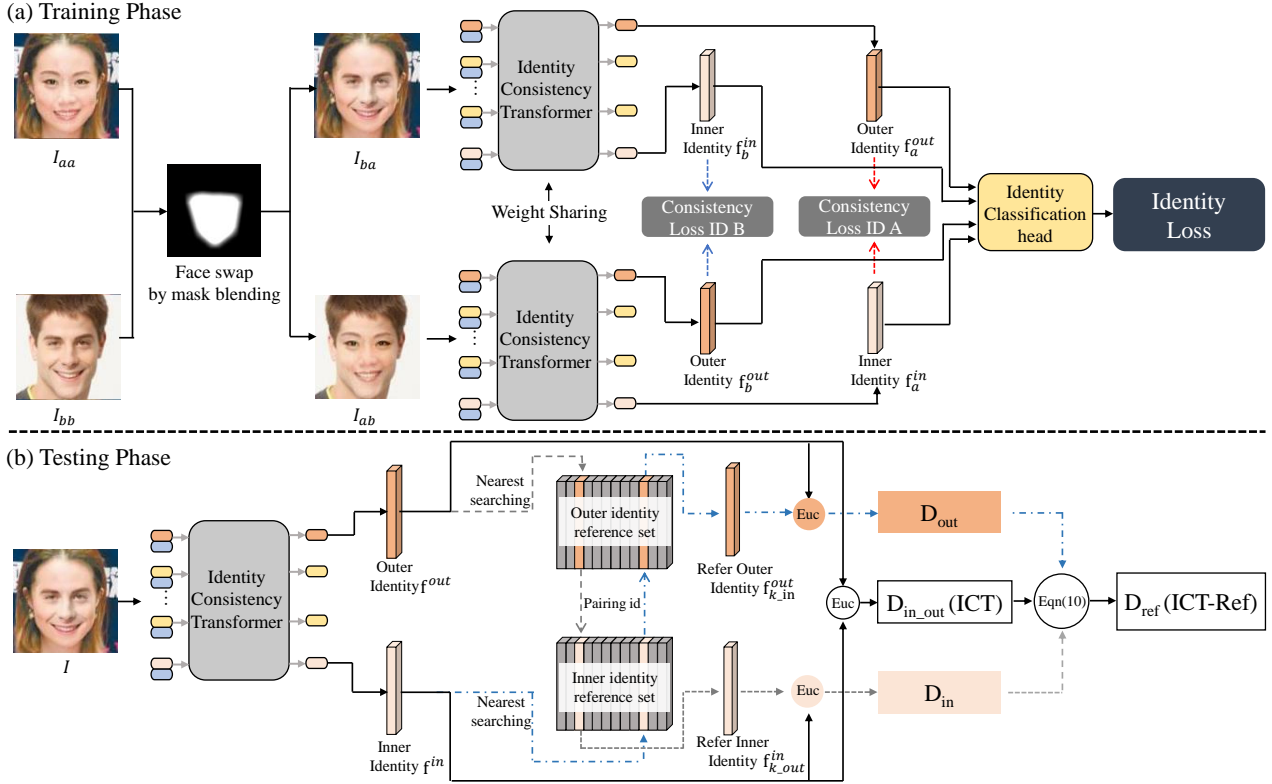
(a) Training Phase

$I_{aa}$

$I_{bb}$

Face swap by mask blending

$I_{ba}$

$I_{ab}$

Identity Consistency Transformer

Weight Sharing

Identity Consistency Transformer

Inner Identity $f_b^{in}$

Outer Identity $f_a^{out}$

Consistency Loss ID B

Consistency Loss ID A

Outer Identity $f_b^{out}$

Inner Identity $f_a^{in}$

Identity Classification head

Identity Loss

(b) Testing Phase

$I$

Identity Consistency Transformer

Outer Identity $f^{out}$

Inner Identity $f^{in}$

Nearest searching

Outer identity reference set

Pairing id

Inner identity reference set

Nearest searching

Refer Outer Identity $f_{k\_in}^{out}$

Refer Inner Identity $f_{k\_out}^{in}$

Euc

Euc

Euc

$D_{out}$

$D_{in\_out}$ (ICT)

$D_{in}$

Eqn(10)

$D_{ref}$ (ICT-Ref)